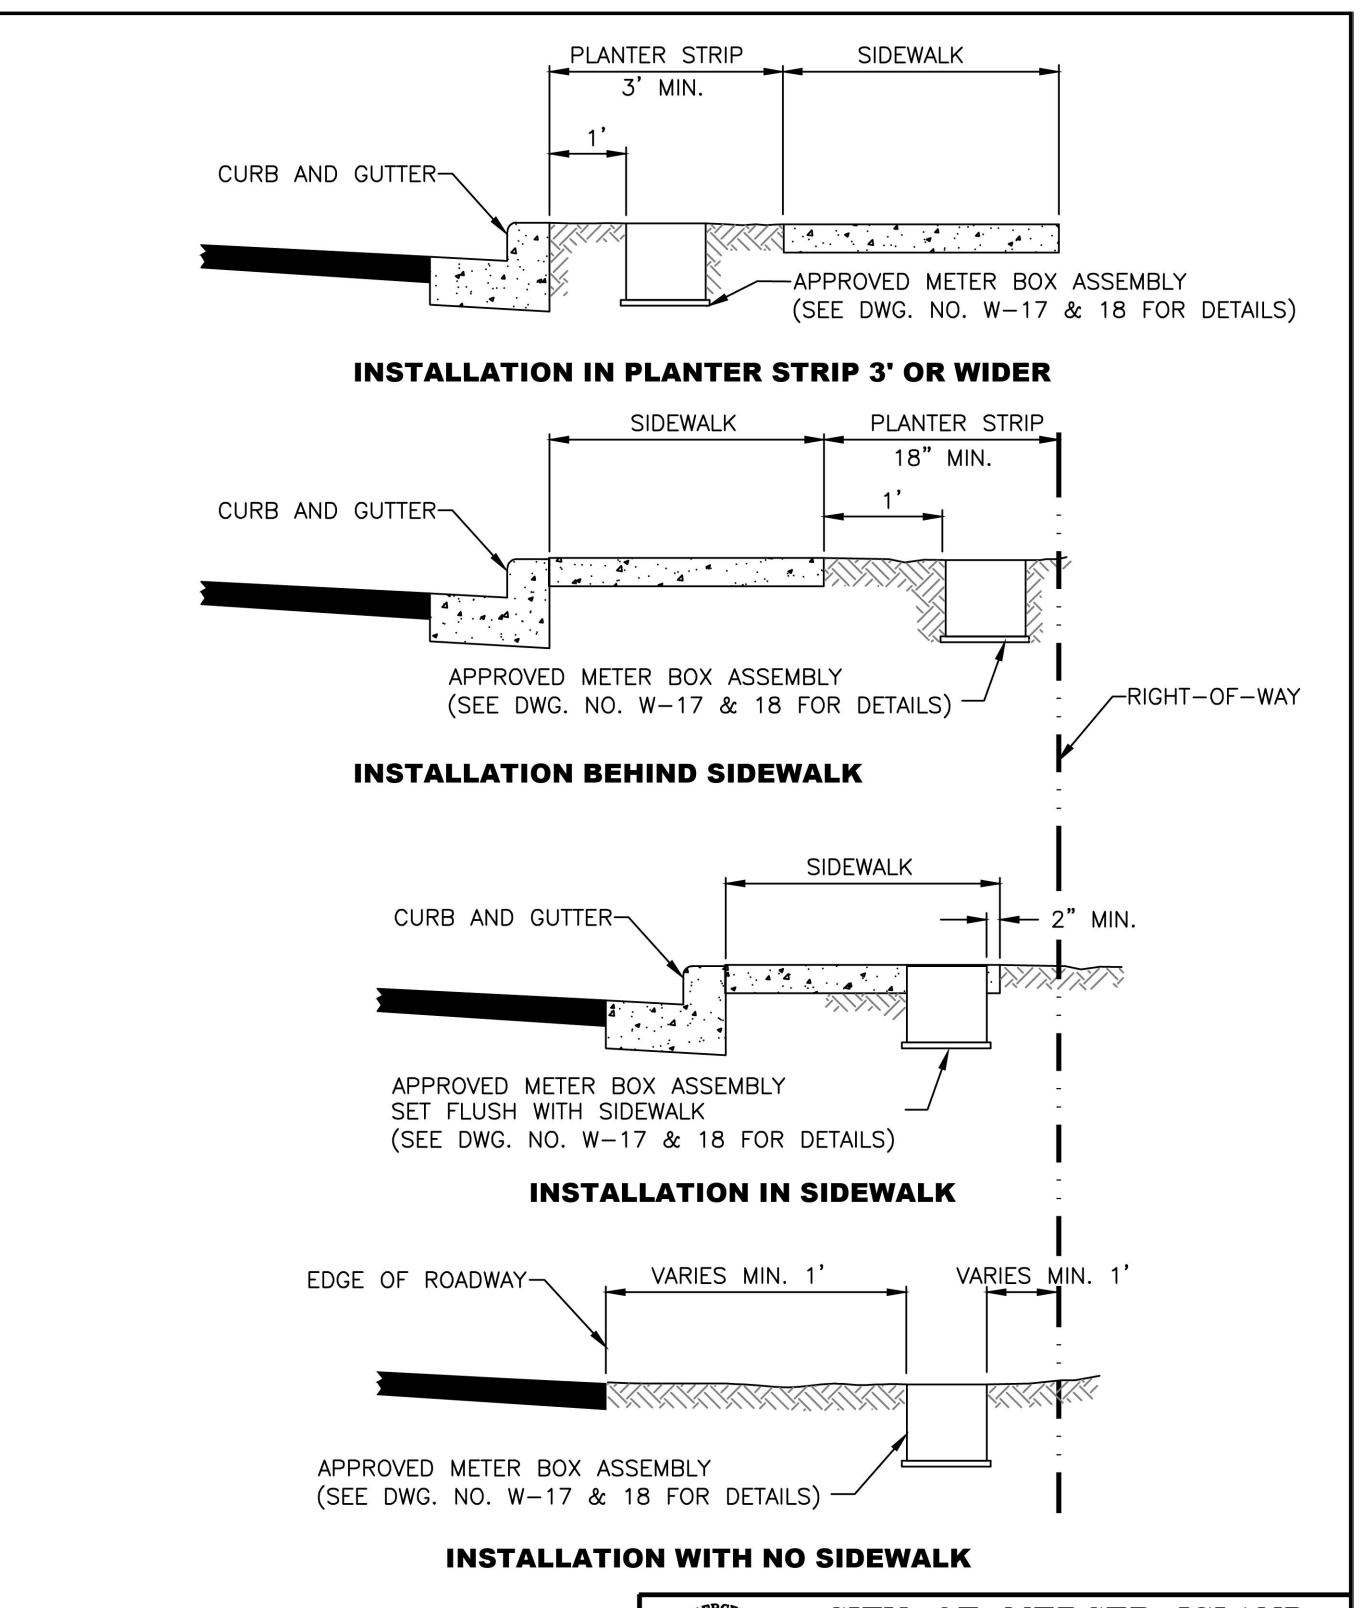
PLANTER STRIP
3' MIN.
SIDEWALK
1'
CURB AND GUTTER
APPROVED METER BOX ASSEMBLY
(SEE DWG. NO. W–17 & 18 FOR DETAILS)

INSTALLATION IN PLANTER STRIP 3' OR WIDER

SIDEWALK
PLANTER STRIP
18" MIN.
1'
CURB AND GUTTER
APPROVED METER BOX ASSEMBLY
(SEE DWG. NO. W–17 & 18 FOR DETAILS)
RIGHT–OF–WAY

INSTALLATION BEHIND SIDEWALK

SIDEWALK
CURB AND GUTTER
2" MIN.
APPROVED METER BOX ASSEMBLY
SET FLUSH WITH SIDEWALK
(SEE DWG. NO. W–17 & 18 FOR DETAILS)

INSTALLATION IN SIDEWALK

EDGE OF ROADWAY
VARIES MIN. 1'
VARIES MIN. 1'
APPROVED METER BOX ASSEMBLY
(SEE DWG. NO. W–17 & 18 FOR DETAILS)

INSTALLATION WITH NO SIDEWALK

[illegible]